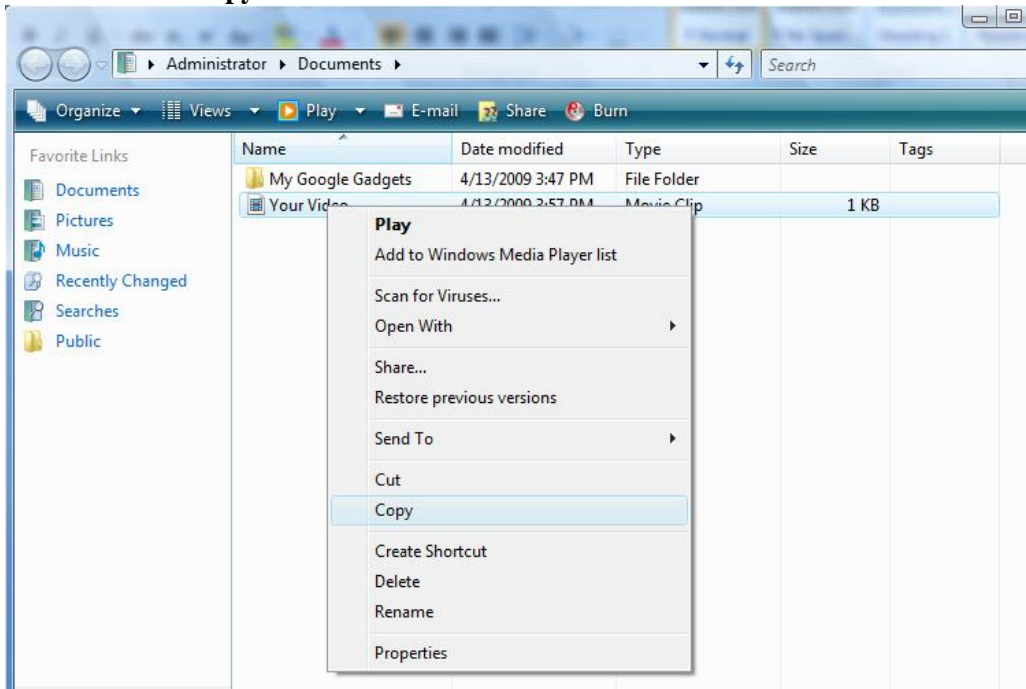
Administrator ▸ Documents ▸

Search

Organize ▾ Views ▾ Play ▾ E-mail Share Burn

Favorite Links

Documents

Pictures

Music

Recently Changed

Searches

Public

| Name | Date modified | Type | Size | Tags |
|---|---|---|---|---|
| My Google Gadgets | 4/13/2009 3:47 PM | File Folder | | |
| Your Video | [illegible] | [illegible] | 1 KB | |

Play

Add to Windows Media Player list

Scan for Viruses...

Open With

Share...

Restore previous versions

Send To

Cut

Copy

Create Shortcut

Delete

Rename

Properties